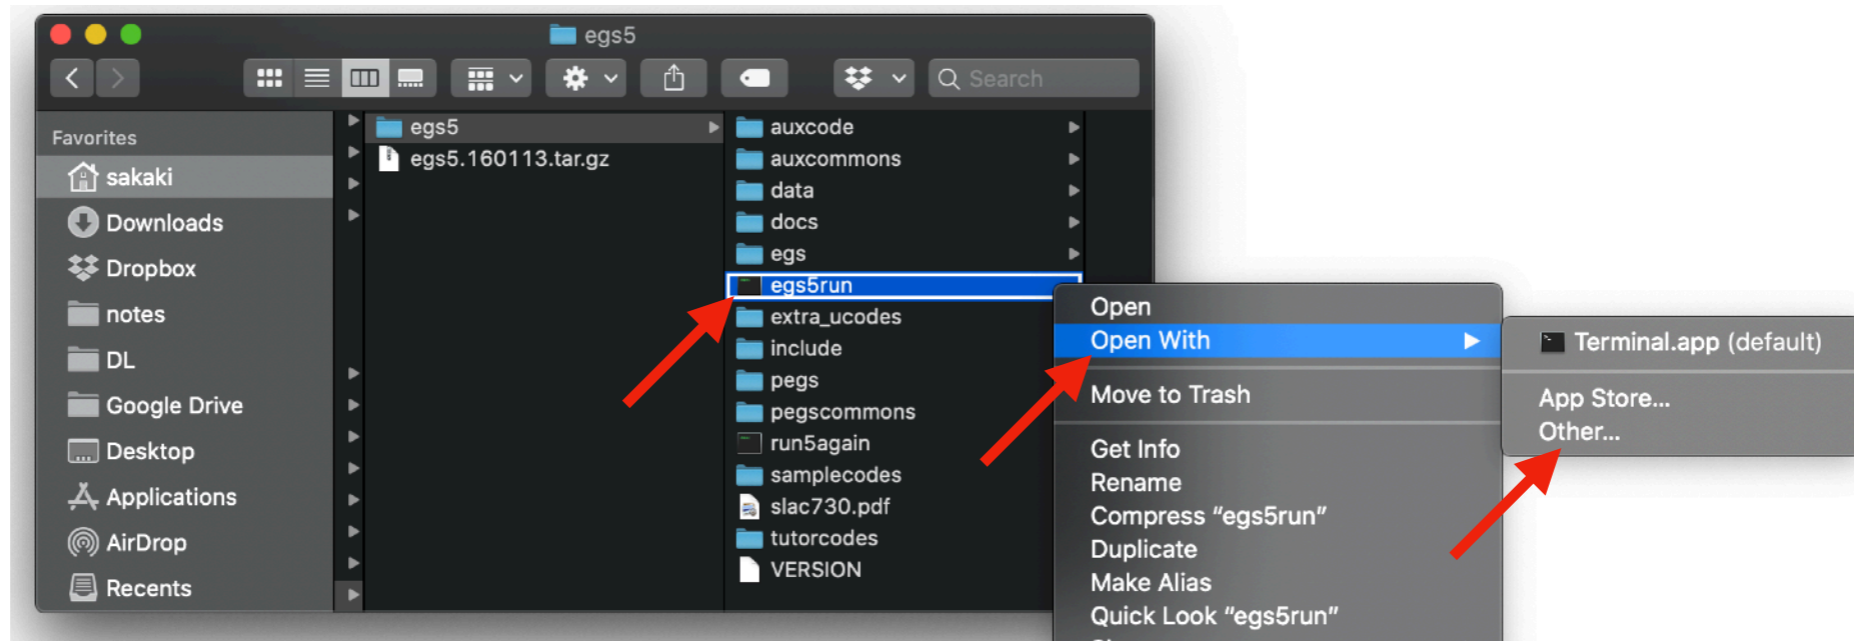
egs5

Search

Favorites
sakaki
Downloads
Dropbox
notes
DL
Google Drive
Desktop
Applications
AirDrop
Recents

egs5
egs5.160113.tar.gz

auxcode
auxcommons
data
docs
egs
egs5run
extra_ucodes
include
pegs
pegscommons
run5again
samplecodes
slac730.pdf
tutorcodes
VERSION

Open
Open With
Move to Trash
Get Info
Rename
Compress “egs5run”
Duplicate
Make Alias
Quick Look “egs5run”

Terminal.app (default)
App Store...
Other...